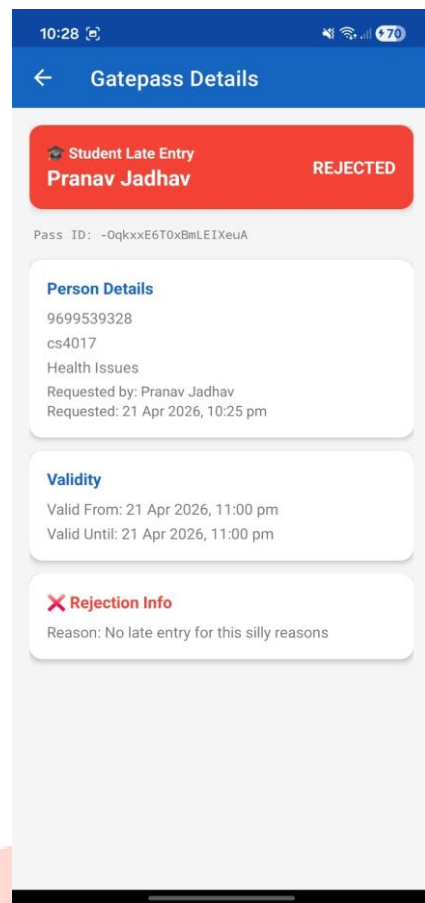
10:28

70

←

Gatepass Details

Student Late Entry
Pranav Jadhav

REJECTED

Pass ID: -OqkxxE6T0xBmLEIXeuA

Person Details
9699539328
cs4017
Health Issues
Requested by: Pranav Jadhav
Requested: 21 Apr 2026, 10:25 pm

Validity
Valid From: 21 Apr 2026, 11:00 pm
Valid Until: 21 Apr 2026, 11:00 pm

Rejection Info
Reason: No late entry for this silly reasons